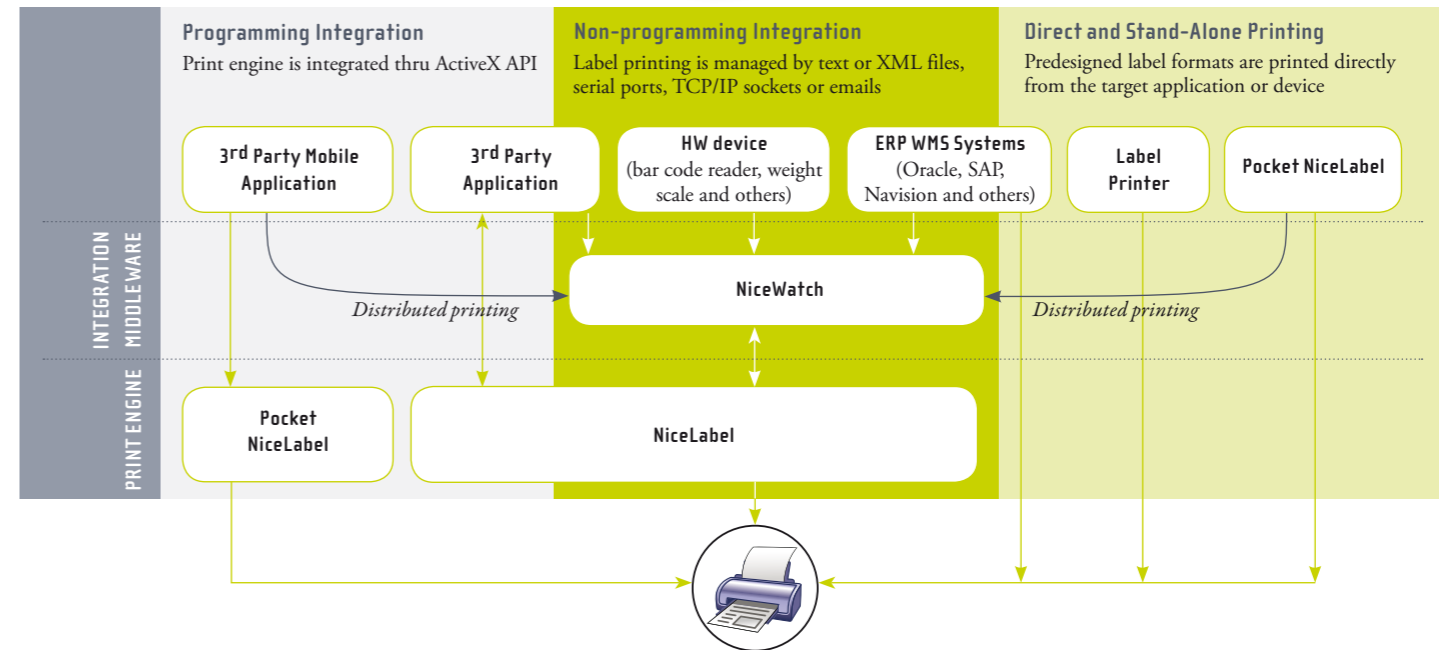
Programming Integration
Print engine is integrated thru ActiveX API

Non-programming Integration
Label printing is managed by text or XML files, serial ports, TCP/IP sockets or emails

Direct and Stand-Alone Printing
Predesigned label formats are printed directly from the target application or device

3rd Party Mobile Application

3rd Party Application

HW device
(bar code reader, weight scale and others)

ERP WMS Systems
(Oracle, SAP, Navision and others)

Label Printer

Pocket NiceLabel

INTEGRATION MIDDLEWARE

NiceWatch

Distributed printing

Distributed printing

PRINT ENGINE

Pocket NiceLabel

NiceLabel